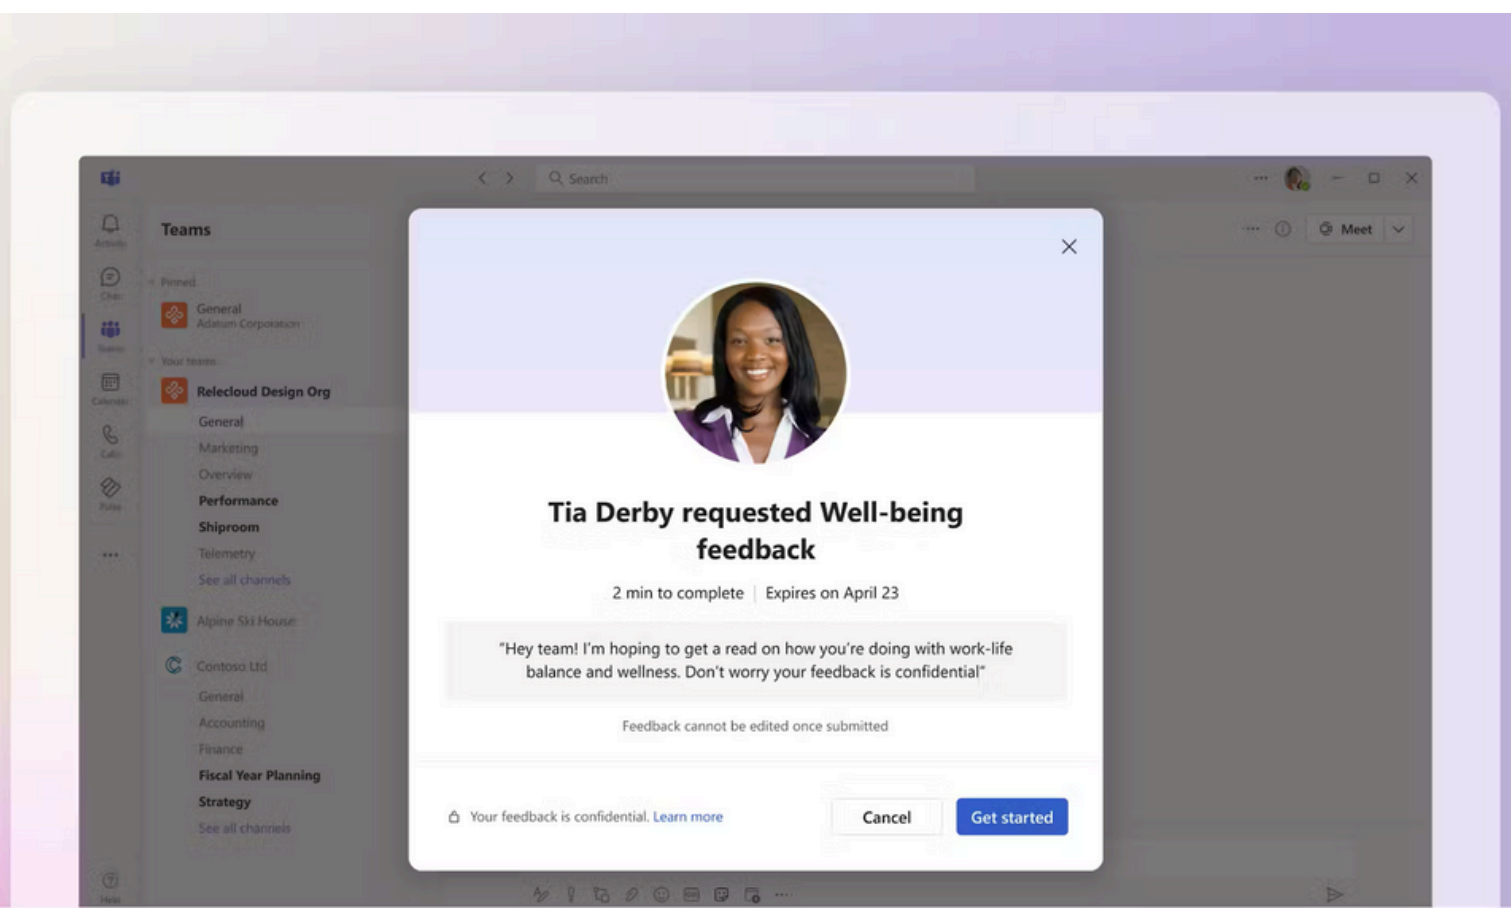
Search

Activity
Chat
Teams
Calendar
Calls
Pulse

Help

Teams

Pinned
General
Adatum Corporation

Your teams
Relecloud Design Org
General
Marketing
Overview
Performance
Shiproom
Telemetry
See all channels

Alpine Ski House

Contoso Ltd
General
Accounting
Finance
Fiscal Year Planning
Strategy
See all channels

Meet

Tia Derby requested Well-being feedback

2 min to complete | Expires on April 23

"Hey team! I'm hoping to get a read on how you're doing with work-life balance and wellness. Don't worry your feedback is confidential"

Feedback cannot be edited once submitted

Your feedback is confidential. Learn more

Cancel

Get started